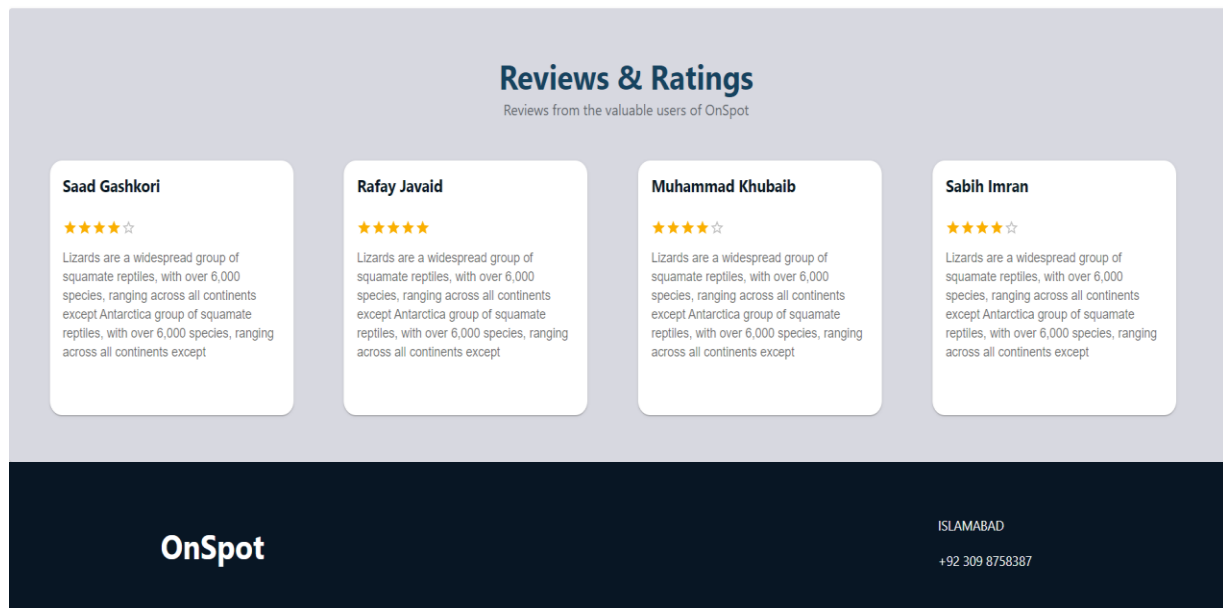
Reviews & Ratings

Reviews from the valuable users of OnSpot

Saad Gashkori

★★★★☆

Lizards are a widespread group of squamate reptiles, with over 6,000 species, ranging across all continents except Antarctica group of squamate reptiles, with over 6,000 species, ranging across all continents except

Rafay Javaid

★★★★★

Lizards are a widespread group of squamate reptiles, with over 6,000 species, ranging across all continents except Antarctica group of squamate reptiles, with over 6,000 species, ranging across all continents except

Muhammad Khubaib

★★★★☆

Lizards are a widespread group of squamate reptiles, with over 6,000 species, ranging across all continents except Antarctica group of squamate reptiles, with over 6,000 species, ranging across all continents except

Sabih Imran

★★★★☆

Lizards are a widespread group of squamate reptiles, with over 6,000 species, ranging across all continents except Antarctica group of squamate reptiles, with over 6,000 species, ranging across all continents except

OnSpot

ISLAMABAD

+92 309 8758387